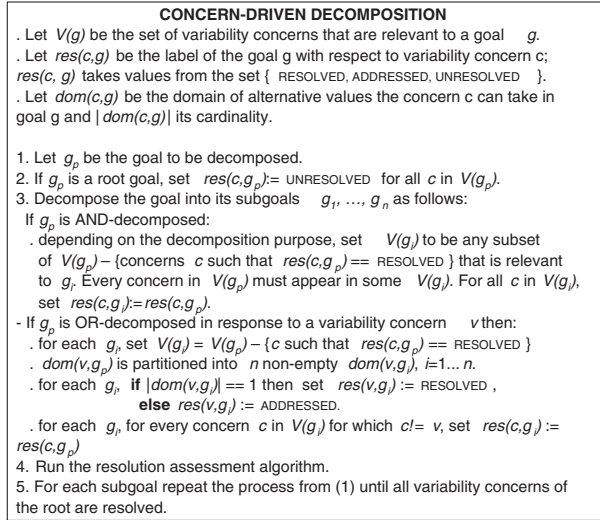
**CONCERN-DRIVEN DECOMPOSITION**

. Let $V(g)$ be the set of variability concerns that are relevant to a goal $g$.
. Let $res(c,g)$ be the label of the goal g with respect to variability concern c; $res(c, g)$ takes values from the set { RESOLVED, ADDRESSED, UNRESOLVED }.
. Let $dom(c,g)$ be the domain of alternative values the concern c can take in goal g and $|dom(c,g)|$ its cardinality.

1. Let $g_p$ be the goal to be decomposed.
2. If $g_p$ is a root goal, set $res(c,g_p)$:= UNRESOLVED for all $c$ in $V(g_p)$.
3. Decompose the goal into its subgoals $g_1, \ldots, g_n$ as follows:
If $g_p$ is AND-decomposed:
. depending on the decomposition purpose, set $V(g_i)$ to be any subset of $V(g_p)$ – {concerns $c$ such that $res(c,g_p)$ == RESOLVED } that is relevant to $g_i$. Every concern in $V(g_p)$ must appear in some $V(g_i)$. For all $c$ in $V(g_i)$, set $res(c,g_i)$:=$res(c,g_p)$.
- If $g_p$ is OR-decomposed in response to a variability concern $v$ then:
. for each $g_i$, set $V(g_i) = V(g_p)$ – { $c$ such that $res(c,g_p)$ == RESOLVED }
. $dom(v,g_p)$ is partitioned into $n$ non-empty $dom(v,g_i)$, $i$=1... $n$.
. for each $g_i$, **if** $|dom(v,g_i)|$ == 1 then set $res(v,g_i)$ := RESOLVED ,
**else** $res(v,g_i)$ := ADDRESSED.
. for each $g_i$, for every concern $c$ in $V(g_i)$ for which $c$!= $v$, set $res(c,g_i)$ := $res(c,g_p)$
4. Run the resolution assessment algorithm.
5. For each subgoal repeat the process from (1) until all variability concerns of the root are resolved.